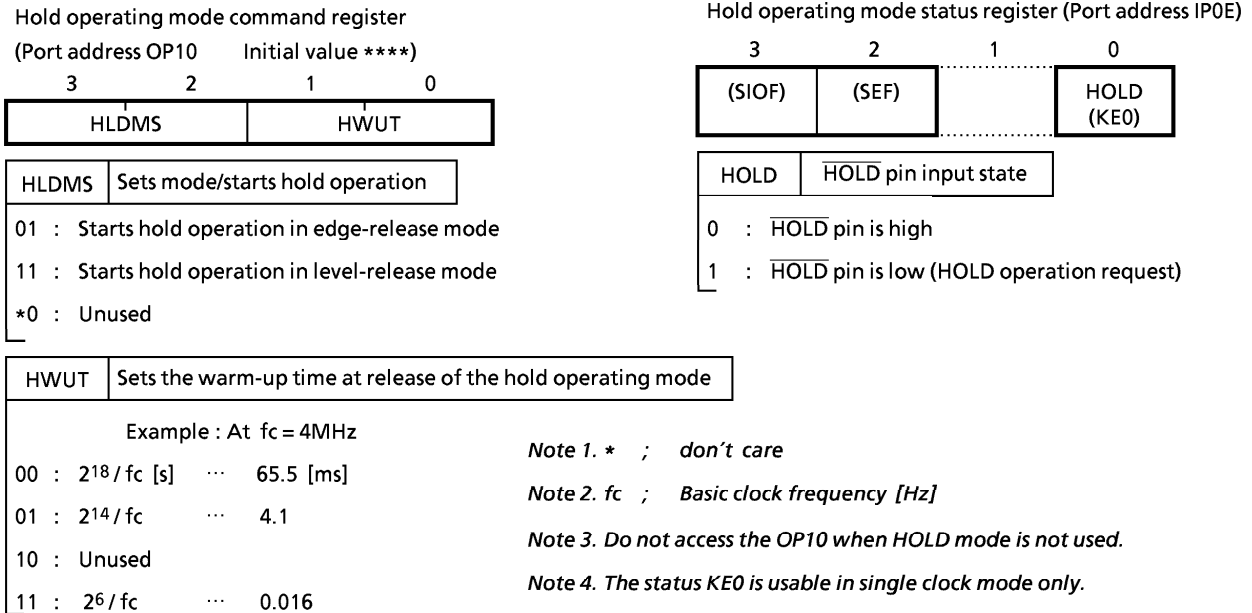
Hold operating mode command register

(Port address OP10 Initial value ****)

| 3 | 2 | 1 | 0 |
|---|---|---|---|
| HLDMS | | HWUT | |

| HLDMS | Sets mode/starts hold operation |
|---|---|

01 : Starts hold operation in edge-release mode

11 : Starts hold operation in level-release mode

*0 : Unused

Hold operating mode status register (Port address IP0E)

| 3 | 2 | 1 | 0 |
|---|---|---|---|
| (SIOF) | (SEF) | | HOLD (KE0) |

| HOLD | $\overline{\text{HOLD}}$ pin input state |
|---|---|

0 : $\overline{\text{HOLD}}$ pin is high

1 : $\overline{\text{HOLD}}$ pin is low (HOLD operation request)

| HWUT | Sets the warm-up time at release of the hold operating mode |
|---|---|

Example : At fc = 4MHz

00 : $2^{18}$ / fc [s] ··· 65.5 [ms]

01 : $2^{14}$ / fc ··· 4.1

10 : Unused

11 : $2^{6}$ / fc ··· 0.016

Note 1. * ; don't care

Note 2. fc ; Basic clock frequency [Hz]

Note 3. Do not access the OP10 when HOLD mode is not used.

Note 4. The status KE0 is usable in single clock mode only.